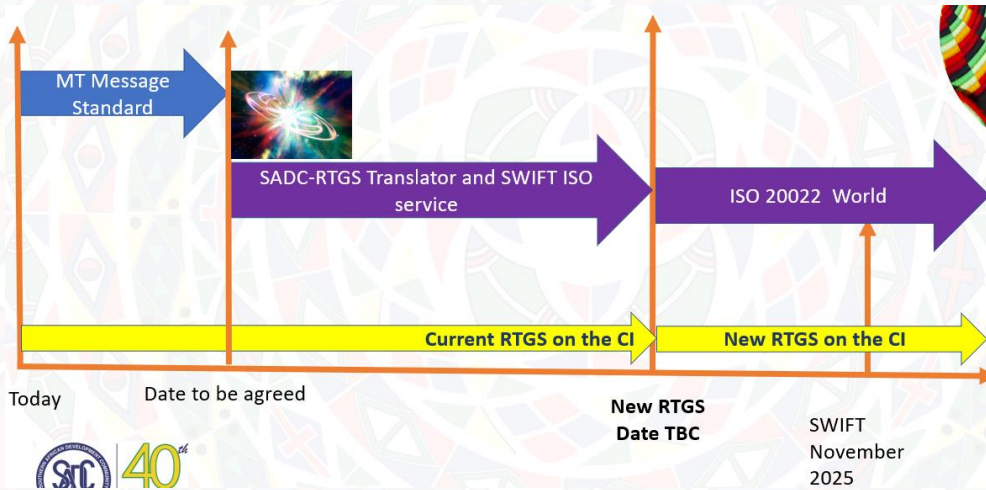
MT Message Standard

SADC-RTGS Translator and SWIFT ISO service

ISO 20022 World

Current RTGS on the CI

New RTGS on the CI

Today

Date to be agreed

New RTGS Date TBC

SWIFT November 2025

SADC

40th